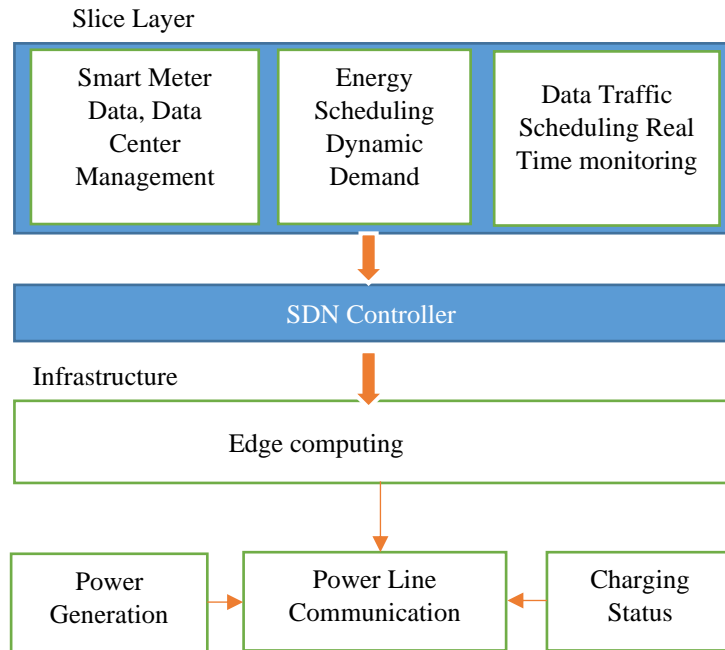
Slice Layer

Smart Meter Data, Data Center Management

Energy Scheduling Dynamic Demand

Data Traffic Scheduling Real Time monitoring

SDN Controller

Infrastructure

Edge computing

Power Generation

Power Line Communication

Charging Status